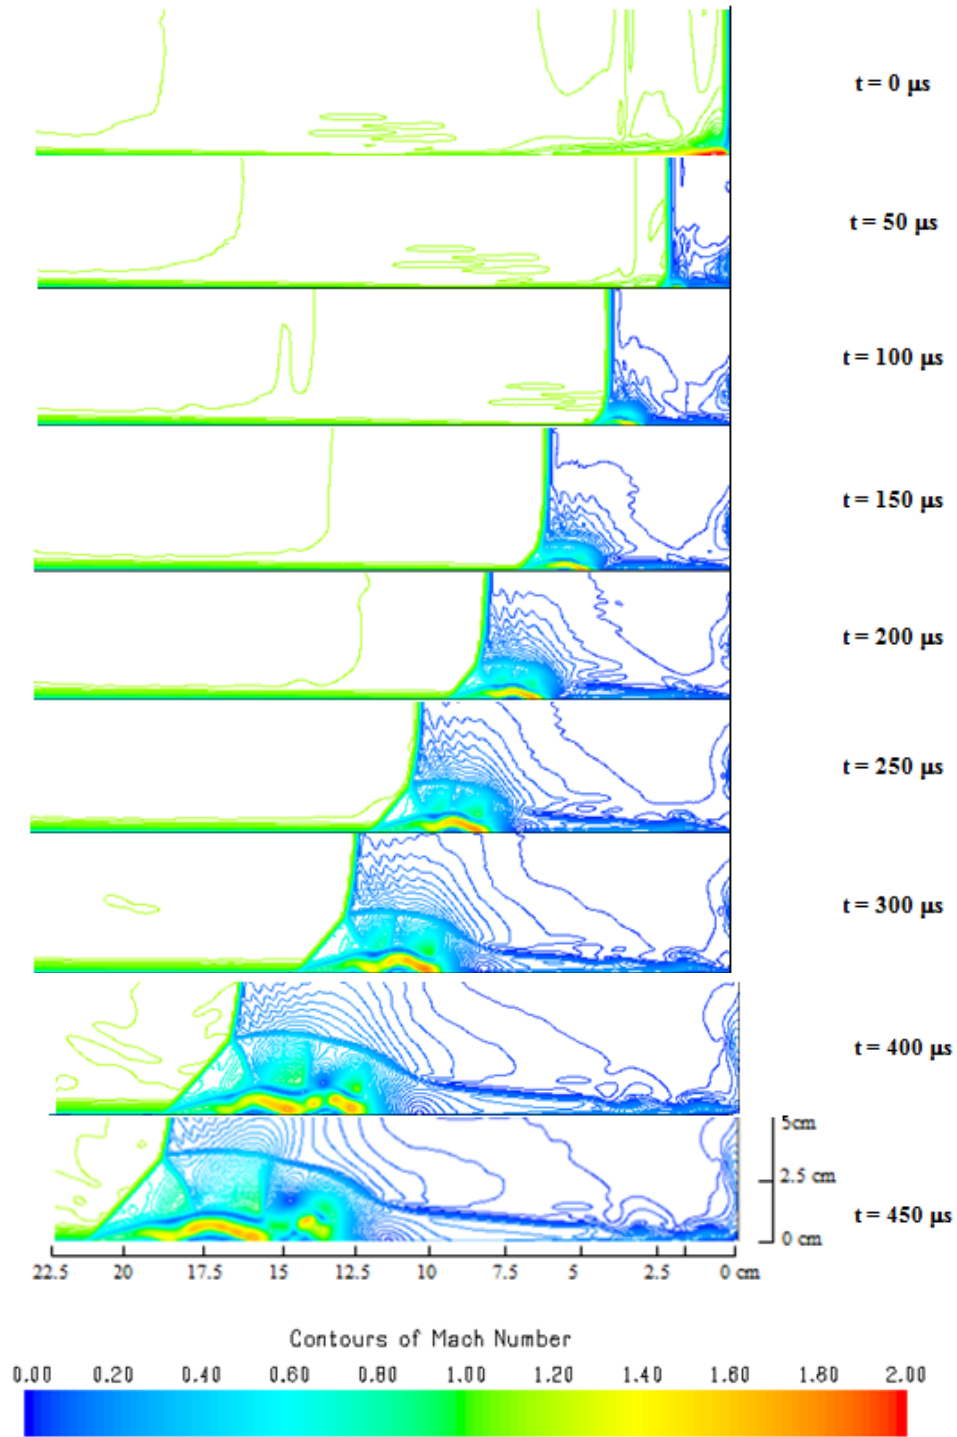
t = 0 μs

t = 50 μs

t = 100 μs

t = 150 μs

t = 200 μs

t = 250 μs

t = 300 μs

t = 400 μs

5cm
2.5 cm
0 cm

t = 450 μs

22.5 20 17.5 15 12.5 10 7.5 5 2.5 0 cm

Contours of Mach Number

0.00 0.20 0.40 0.60 0.80 1.00 1.20 1.40 1.60 1.80 2.00